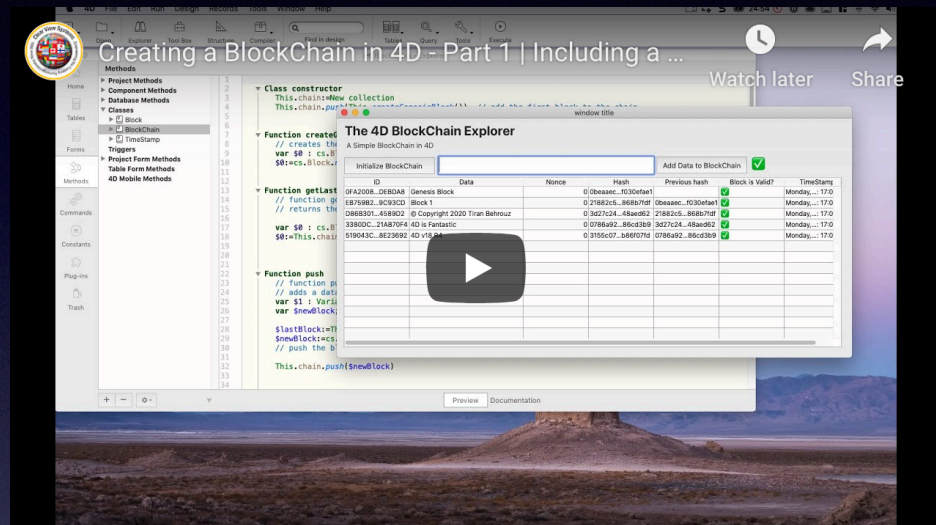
Creating a BlockChain in 4D - Part 1 | Including a ...

Watch later

Share

4D File Edit Run Design Records Tools Window Help

Open Explorer Tool Box Structure Compiler Find in design Tables Query Tools Execute

Home
Tables
Forms
Methods
Commands
Constants
Plug-ins
Trash

Methods
Project Methods
Component Methods
Database Methods
Classes
Block
BlockChain
TimeStamp
Triggers
Project Form Methods
Table Form Methods
4D Mobile Methods

Class constructor
This.chain:=New collection
This.chain.push(This.createGenesisBlock()) // add the first block to the chain

Function createG
// creates the
var $0 : cs.B
$0:=cs.Block.

Function getLast
// function ge
// returns the

var $0 : cs.B
$0:=This.chai

Function push
// function pu
// adds a data
var $1 : Varia
var $newBlock

$lastBlock:=Th
$newBlock:=cs.
// push the b

This.chain.push($newBlock)

Preview Documentation

window title

The 4D BlockChain Explorer
A Simple BlockChain in 4D

Initialize BlockChain | Add Data to BlockChain

| ID | Data | Nonce | Hash | Previous hash | Block is Valid? | TimeStamp |
|---|---|---|---|---|---|---|
| 0FA2008...DEBDA8 | Genesis Block | 0 | 0beaaec...f030efae1 | | ✅ | Monday,...: 17:0 |
| EB759B2...9C93CD | Block 1 | 0 | 21882c5...868b7fdf | 0beaaec...f030efae1 | ✅ | Monday,...: 17:0 |
| D86B301...4589D2 | © Copyright 2020 Tiran Behrouz | 0 | 3d27c24...48aed62 | 21882c5...868b7fdf | ✅ | Monday,...: 17:0 |
| 3380DC...21A870F4 | 4D is Fantastic | 0 | 0786a92...86cd3b9 | 3d27c24...48aed62 | ✅ | Monday,...: 17:0 |
| 519043C...8E23692 | 4D v18 R4 | 0 | 3155c07...b86f07fd | 0786a92...86cd3b9 | ✅ | Monday,...: 17:0 |